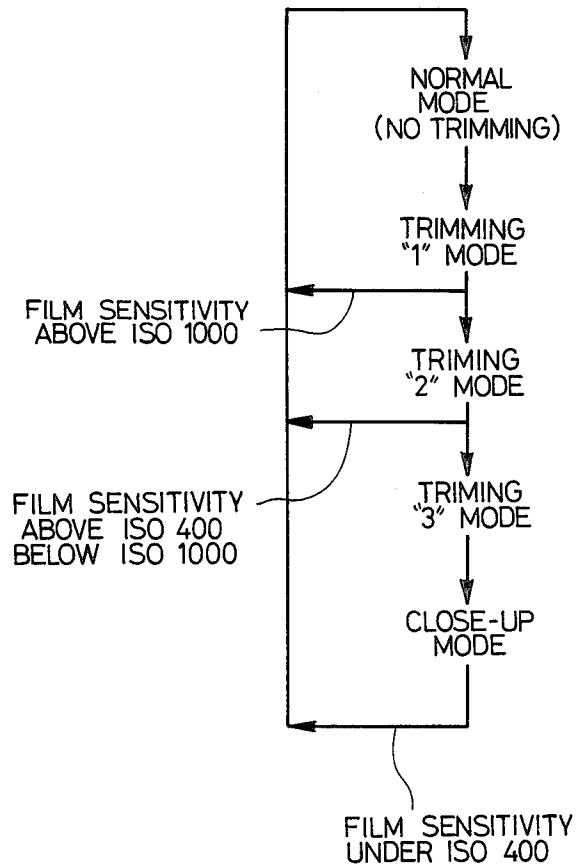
NORMAL MODE (NO TRIMMING)

TRIMMING "1" MODE

FILM SENSITIVITY ABOVE ISO 1000

TRIMING "2" MODE

FILM SENSITIVITY ABOVE ISO 400 BELOW ISO 1000

TRIMING "3" MODE

CLOSE-UP MODE

FILM SENSITIVITY UNDER ISO 400